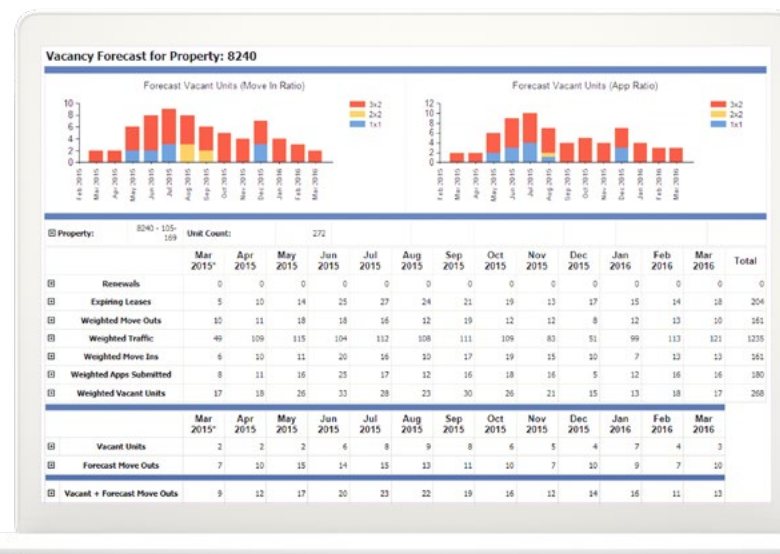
Vacancy Forecast for Property: 8240

Forecast Vacant Units (Move In Ratio)

10
8
6
4
2
0

3x2
2x2
1x1

Feb 2015
Apr 2015
May 2015
Jun 2015
Jul 2015
Aug 2015
Sep 2015
Oct 2015
Nov 2015
Dec 2015
Jan 2016
Feb 2016
Mar 2016

Forecast Vacant Units (App Ratio)

12
10
8
6
4
2
0

3x2
2x2
1x1

Feb 2015
Mar 2015
Apr 2015
May 2015
Jun 2015
Jul 2015
Aug 2015
Sep 2015
Oct 2015
Nov 2015
Dec 2015
Jan 2016
Feb 2016
Mar 2016

⊞ Property: 8240 - 105-169 Unit Count: 272

| | | Mar 2015* | Apr 2015 | May 2015 | Jun 2015 | Jul 2015 | Aug 2015 | Sep 2015 | Oct 2015 | Nov 2015 | Dec 2015 | Jan 2016 | Feb 2016 | Mar 2016 | Total |
|---|---|---|---|---|---|---|---|---|---|---|---|---|---|---|---|
| ⊞ | Renewals | 0 | 0 | 0 | 0 | 0 | 0 | 0 | 0 | 0 | 0 | 0 | 0 | 0 | 0 |
| ⊞ | Expiring Leases | 5 | 10 | 14 | 25 | 27 | 24 | 21 | 19 | 13 | 17 | 15 | 14 | 18 | 204 |
| ⊞ | Weighted Move Outs | 10 | 11 | 18 | 18 | 16 | 12 | 19 | 12 | 12 | 8 | 12 | 13 | 10 | 161 |
| ⊞ | Weighted Traffic | 49 | 109 | 115 | 104 | 112 | 108 | 111 | 109 | 83 | 51 | 99 | 113 | 121 | 1235 |
| ⊞ | Weighted Move Ins | 6 | 10 | 11 | 20 | 16 | 10 | 17 | 19 | 15 | 10 | 7 | 13 | 13 | 161 |
| ⊞ | Weighted Apps Submitted | 8 | 11 | 16 | 25 | 17 | 12 | 16 | 18 | 16 | 5 | 12 | 16 | 16 | 180 |
| ⊞ | Weighted Vacant Units | 17 | 18 | 26 | 33 | 28 | 23 | 30 | 26 | 21 | 15 | 13 | 18 | 17 | 268 |

| | | Mar 2015* | Apr 2015 | May 2015 | Jun 2015 | Jul 2015 | Aug 2015 | Sep 2015 | Oct 2015 | Nov 2015 | Dec 2015 | Jan 2016 | Feb 2016 | Mar 2016 |
|---|---|---|---|---|---|---|---|---|---|---|---|---|---|---|
| ⊞ | Vacant Units | 2 | 2 | 2 | 6 | 8 | 9 | 8 | 6 | 5 | 4 | 7 | 4 | 3 |
| ⊞ | Forecast Move Outs | 7 | 10 | 15 | 14 | 15 | 13 | 11 | 10 | 7 | 10 | 9 | 7 | 10 |
| ⊞ | Vacant + Forecast Move Outs | 9 | 12 | 17 | 20 | 23 | 22 | 19 | 16 | 12 | 14 | 16 | 11 | 13 |